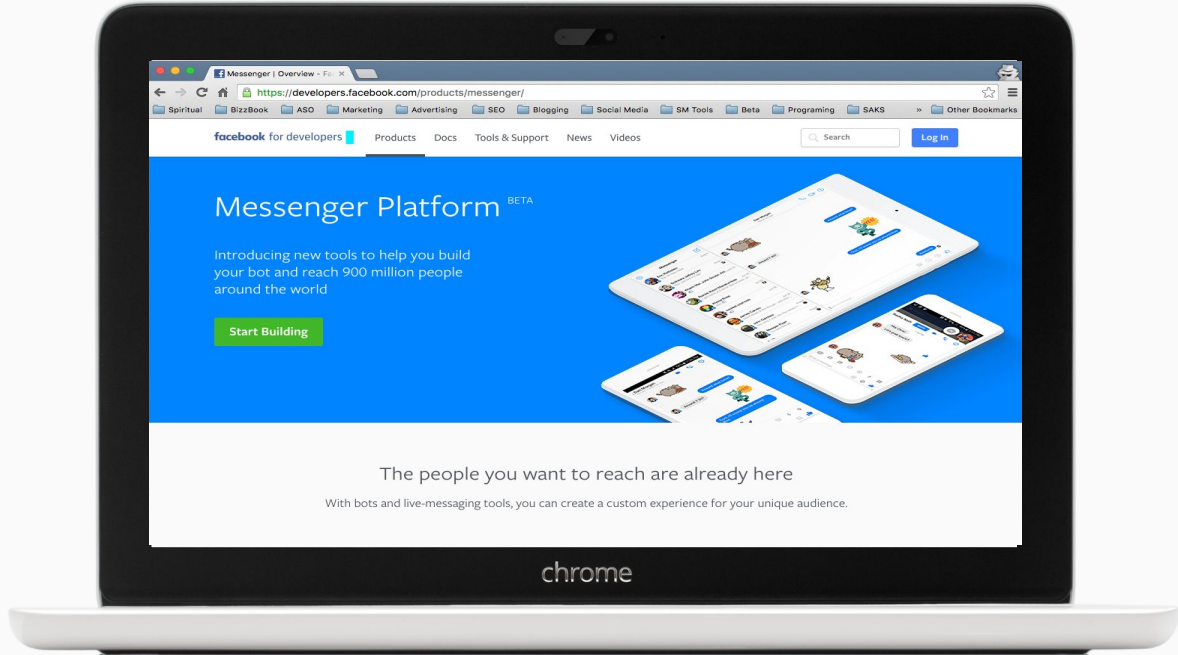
Messenger | Overview - Fa ×

https://developers.facebook.com/products/messenger/

Spiritual BizzBook ASO Marketing Advertising SEO Blogging Social Media SM Tools Beta Programing SAKS » Other Bookmarks

facebook for developers Products Docs Tools & Support News Videos Search Log In

Messenger Platform BETA

Introducing new tools to help you build your bot and reach 900 million people around the world

Start Building

The people you want to reach are already here

With bots and live-messaging tools, you can create a custom experience for your unique audience.

chrome